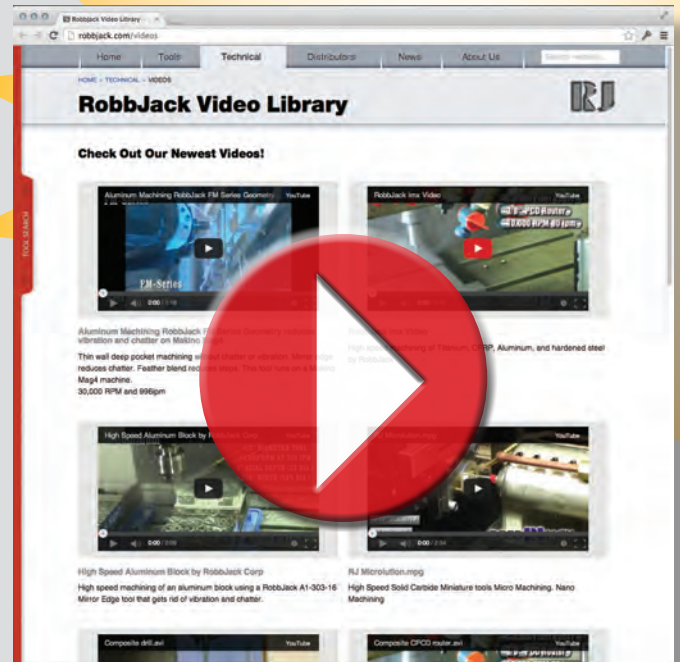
RobbJack Video Library
robbjack.com/videos

Home | Tools | Technical | Distributors | News | About Us | Search website...

HOME > TECHNICAL > VIDEOS

RobbJack Video Library

RJ

Check Out Our Newest Videos!

TOOL SEARCH

Aluminum Machining RobbJack FM Series Geometry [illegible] YouTube

FM-Series

0:00 / 1:18

Aluminum Machining RobbJack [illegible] Geometry reduces vibration and chatter on Makino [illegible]

Thin wall deep pocket machining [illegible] chatter or vibration. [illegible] reduces chatter. Feather blend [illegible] steps. This tool runs on a Makino Mag4 machine.
30,000 RPM and 996ipm

RobbJack Imx Video YouTube

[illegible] PCD Router
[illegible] RPM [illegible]

RobbJack Imx Video

High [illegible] machining of Titanium, CFRP, Aluminum, and hardened steel by RobbJack

High Speed Aluminum Block by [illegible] Corp YouTube

0:00 / 3:09

High Speed Aluminum Block by RobbJack Corp

High speed machining of an aluminum block using a RobbJack A1-303-16 Mirror Edge tool that gets rid of vibration and chatter.

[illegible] YouTube

0:00 / 2:34

RJ Microlution.mpg

High Speed Solid Carbide Miniature tools Micro Machining. Nano Machining

Composite drill.avi YouTube

Composite CPCD router.avi YouTube